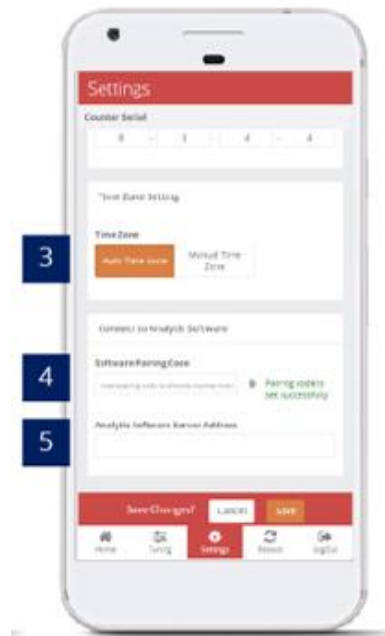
Settings

Counter Serial

0 - 1 - 4 - 4

Time Zone Setting

3

Time Zone

Auto Time Zone

Manual Time Zone

Connect to Analysis Software

4

Software Pairing Code

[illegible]

Pairing code is set successfully

5

Analytic Software Server Address

Save Changes?

Cancel

Save

Home

Tuning

Settings

Restart

Log Out